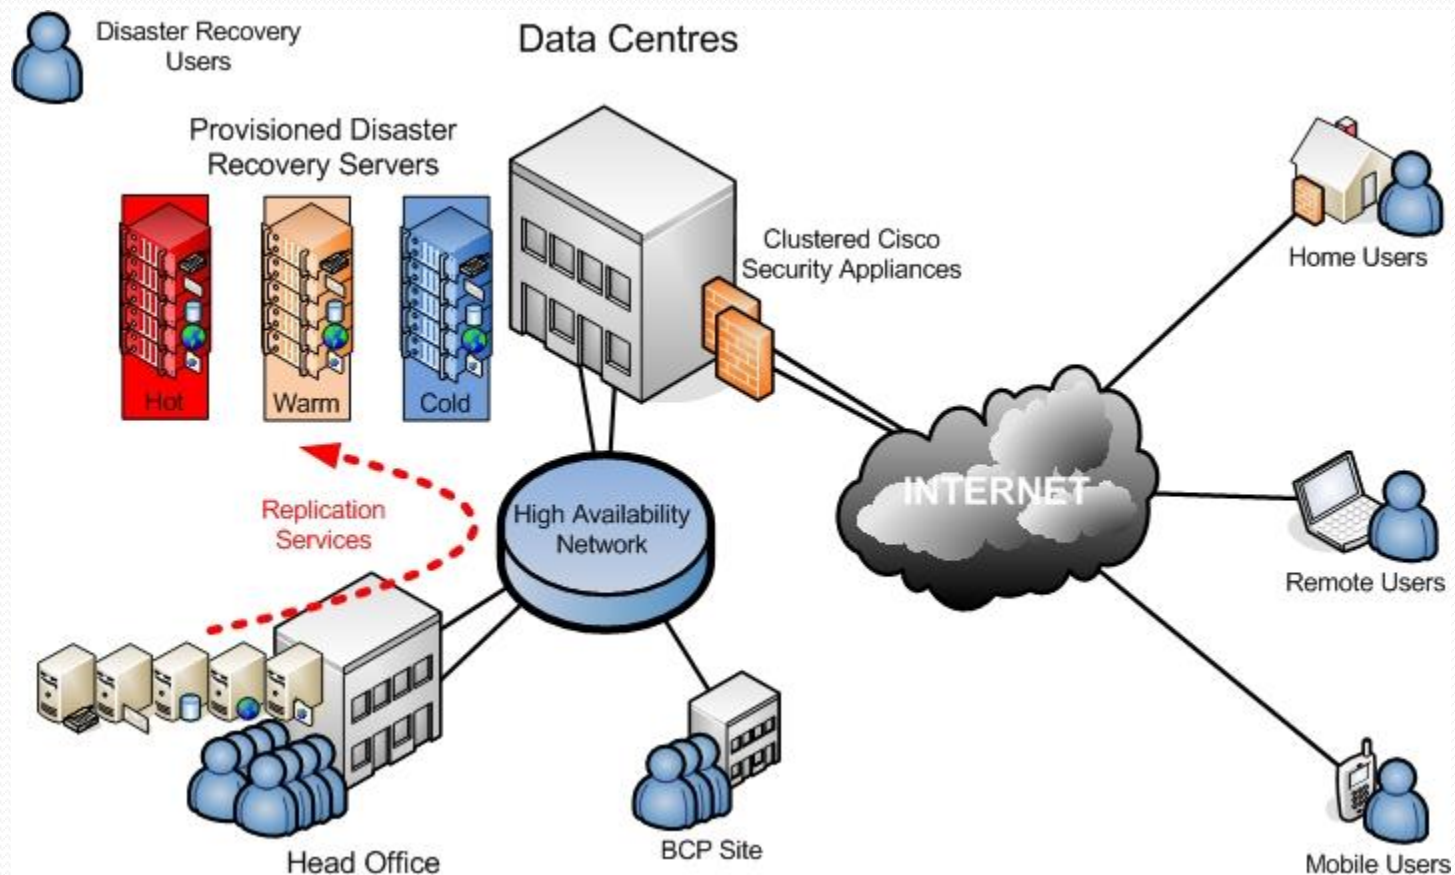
Disaster Recovery Users

Data Centres

Provisioned Disaster Recovery Servers

Hot

Warm

Cold

Clustered Cisco Security Appliances

Home Users

Replication Services

High Availability Network

INTERNET

Remote Users

Head Office

BCP Site

Mobile Users